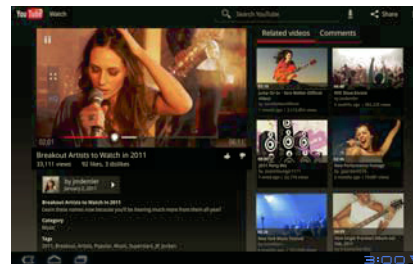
YouTube Watch

Search YouTube

Share

Related videos

Comments

02:01

Breakout Artists to Watch in 2011

92 likes, 3 dislikes

jmdenlar

Category

Music

Tags

2011, Breakout, Artists, Popular, Music, Superstard, JP, Jordan

3:00